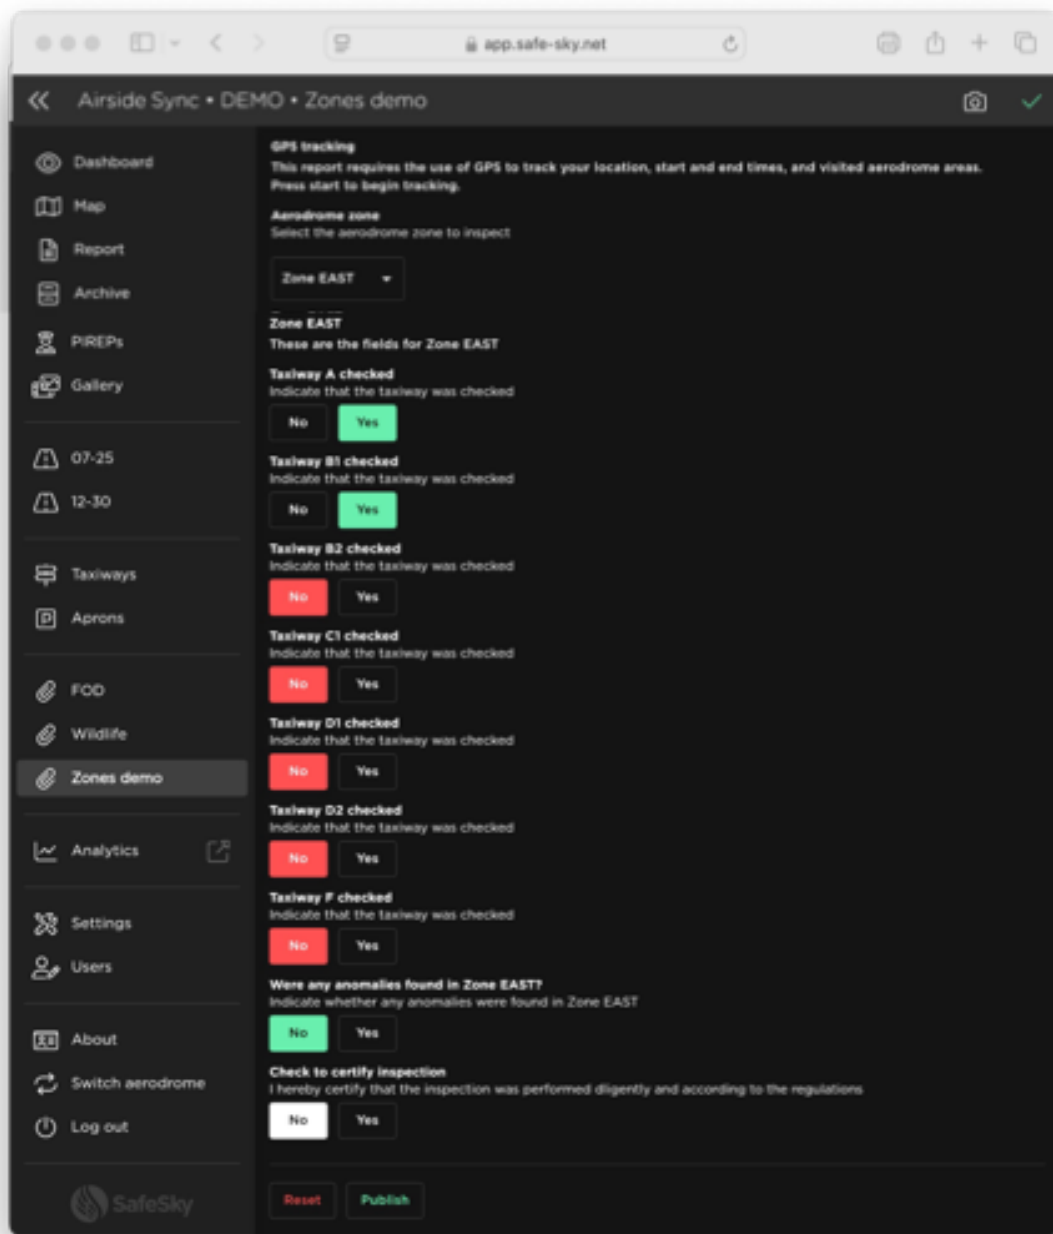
app.safe-sky.net

Airside Sync • DEMO • Zones demo

Dashboard
Map
Report
Archive
PIREPs
Gallery
07-25
12-30
Taxiways
Aprons
FOD
Wildlife
Zones demo
Analytics
Settings
Users
About
Switch aerodrome
Log out
SafeSky

GPS tracking
This report requires the use of GPS to track your location, start and end times, and visited aerodrome areas. Press start to begin tracking.

Aerodrome zone
Select the aerodrome zone to inspect

Zone EAST

Zone EAST
These are the fields for Zone EAST

Taxiway A checked
Indicate that the taxiway was checked
No Yes

Taxiway B1 checked
Indicate that the taxiway was checked
No Yes

Taxiway B2 checked
Indicate that the taxiway was checked
No Yes

Taxiway C1 checked
Indicate that the taxiway was checked
No Yes

Taxiway D1 checked
Indicate that the taxiway was checked
No Yes

Taxiway D2 checked
Indicate that the taxiway was checked
No Yes

Taxiway F checked
Indicate that the taxiway was checked
No Yes

Were any anomalies found in Zone EAST?
Indicate whether any anomalies were found in Zone EAST
No Yes

Check to certify inspection
I hereby certify that the inspection was performed diligently and according to the regulations
No Yes

Reset Publish